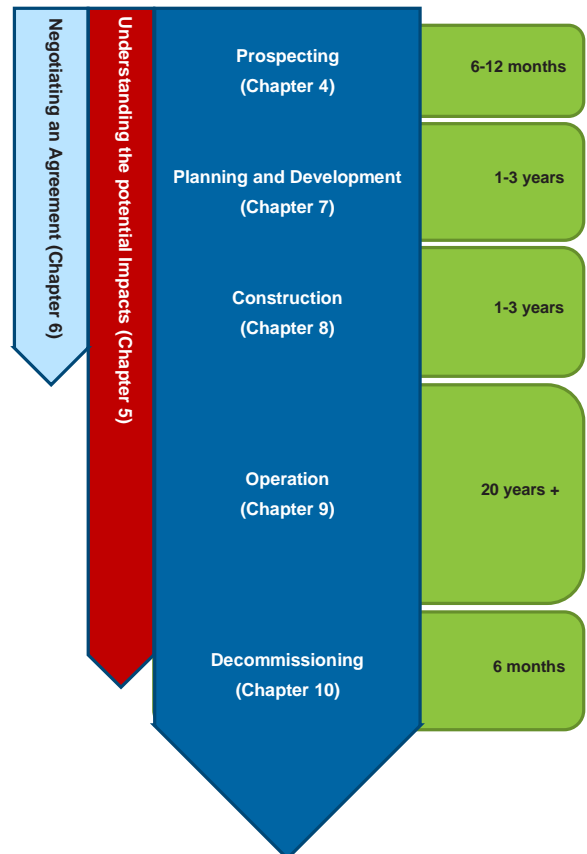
Negotiating an Agreement (Chapter 6)

Understanding the potential Impacts (Chapter 5)

Prospecting
(Chapter 4)

6-12 months

Planning and Development
(Chapter 7)

1-3 years

Construction
(Chapter 8)

1-3 years

Operation
(Chapter 9)

20 years +

Decommissioning
(Chapter 10)

6 months